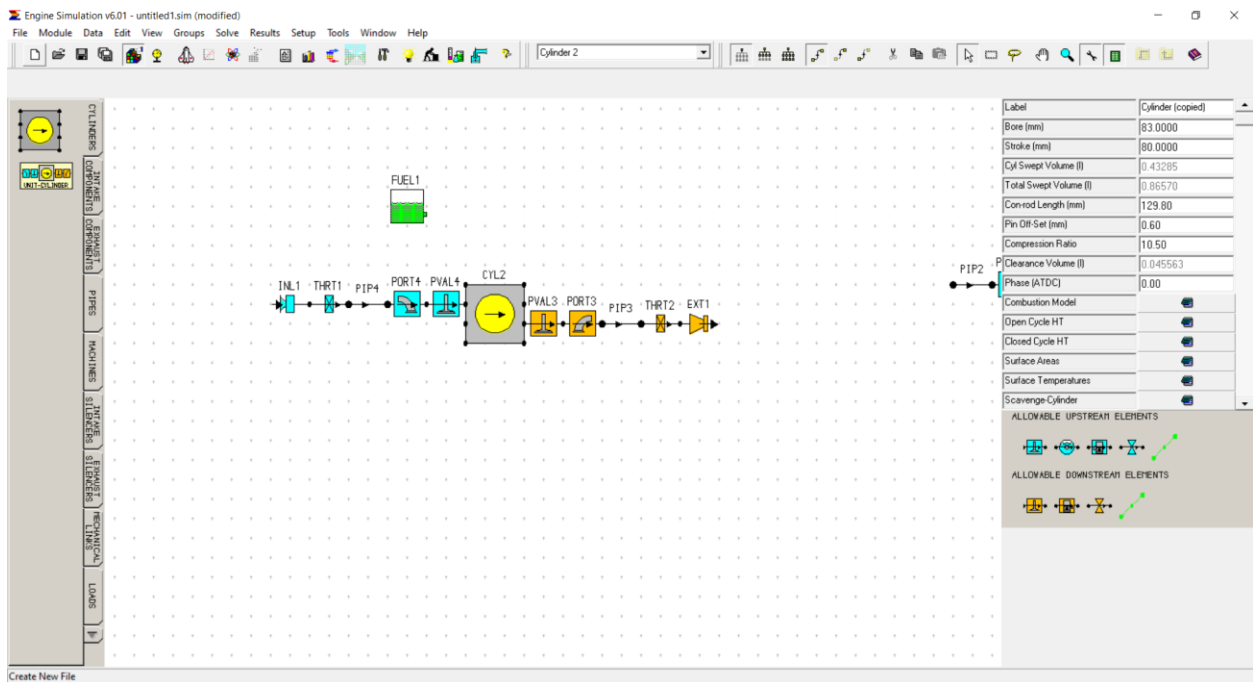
Engine Simulation v6.01 - untitled1.sim (modified)

File Module Data Edit View Groups Solve Results Setup Tools Window Help

Cylinder 2

CYLINDERS
INTAKE COMPONENTS
EXHAUST COMPONENTS
PIPES
MACHINES
INTAKE SILENCERS
EXHAUST SILENCERS
MECHANICAL LINKS
LOADS

UNIT-CYLINDER

FUEL1

INL1 THRT1 PIP4 PORT4 PVAL4 CYL2 PVAL3 PORT3 PIP3 THRT2 EXT1

PIP2 P

| Label | Cylinder (copied) |
|---|---|
| Bore (mm) | 83.0000 |
| Stroke (mm) | 80.0000 |
| Cyl Swept Volume (l) | 0.43285 |
| Total Swept Volume (l) | 0.86570 |
| Con-rod Length (mm) | 129.80 |
| Pin Off-Set (mm) | 0.60 |
| Compression Ratio | 10.50 |
| Clearance Volume (l) | 0.045563 |
| Phase (ATDC) | 0.00 |
| Combustion Model | |
| Open Cycle HT | |
| Closed Cycle HT | |
| Surface Areas | |
| Surface Temperatures | |
| Scavenge-Cylinder | |

ALLOWABLE UPSTREAM ELEMENTS

ALLOWABLE DOWNSTREAM ELEMENTS

Create New File